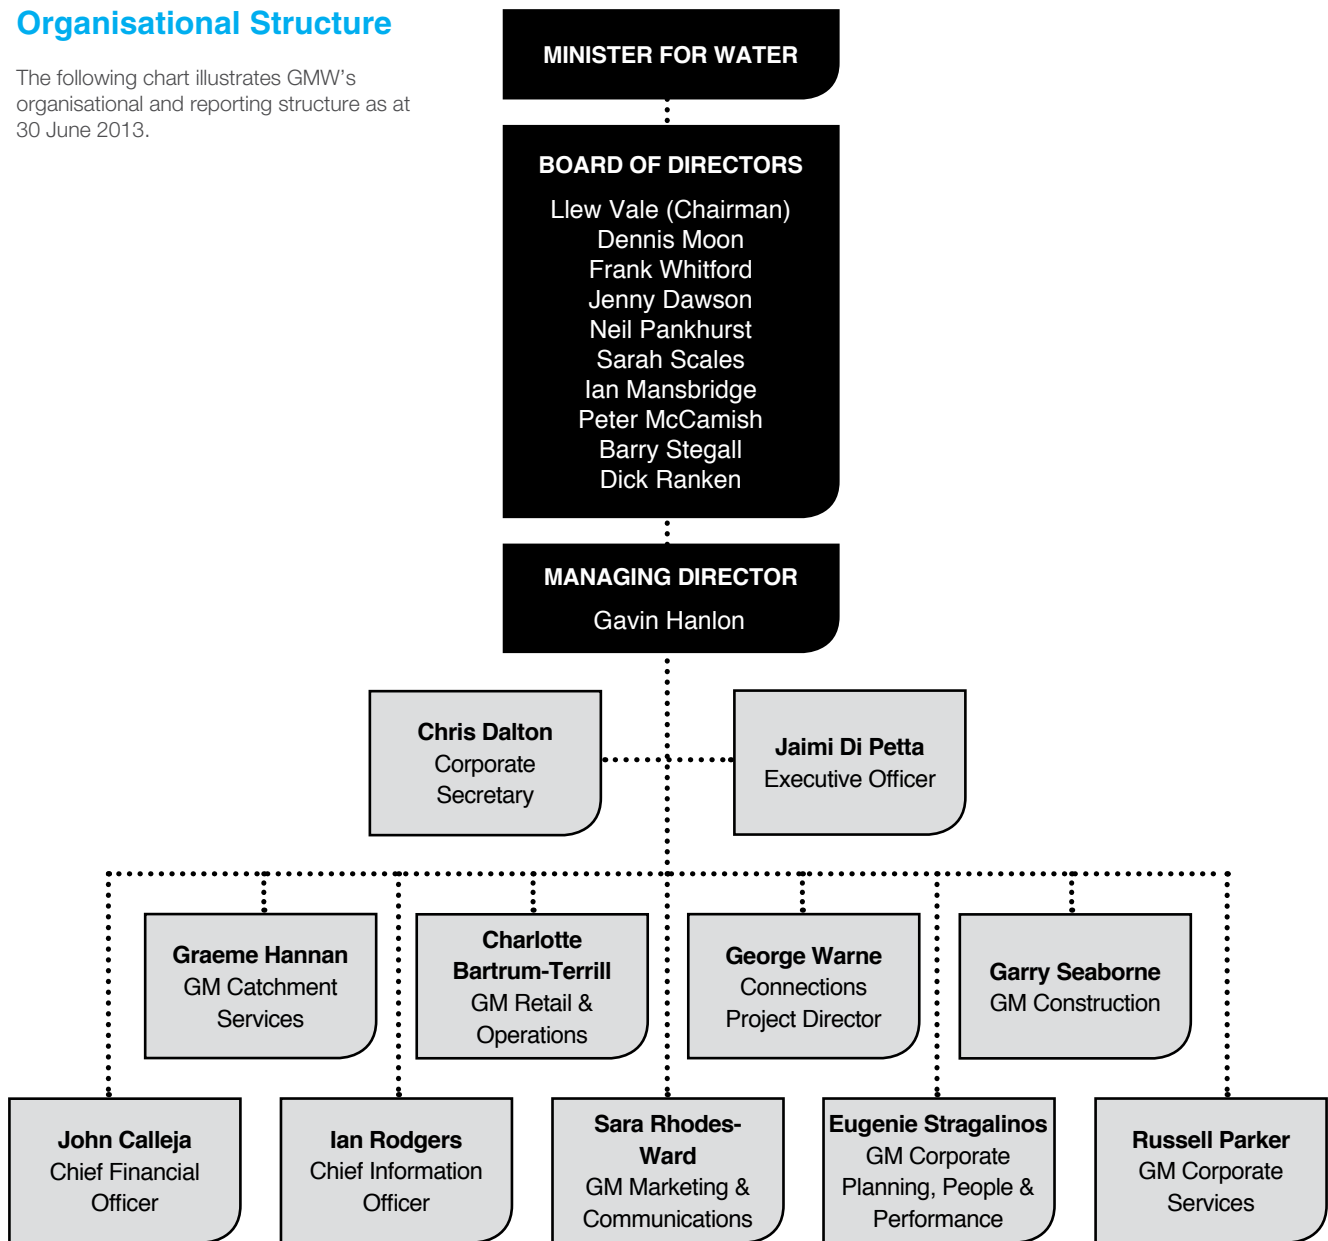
Organisational Structure

The following chart illustrates GMW's organisational and reporting structure as at 30 June 2013.

MINISTER FOR WATER

BOARD OF DIRECTORS
Llew Vale (Chairman)
Dennis Moon
Frank Whitford
Jenny Dawson
Neil Pankhurst
Sarah Scales
Ian Mansbridge
Peter McCamish
Barry Stegall
Dick Ranken

MANAGING DIRECTOR
Gavin Hanlon

Chris Dalton
Corporate Secretary

Jaimi Di Petta
Executive Officer

Graeme Hannan
GM Catchment Services

Charlotte Bartrum-Terrill
GM Retail & Operations

George Warne
Connections Project Director

Garry Seaborne
GM Construction

John Calleja
Chief Financial Officer

Ian Rodgers
Chief Information Officer

Sara Rhodes-Ward
GM Marketing & Communications

Eugenie Stragalinos
GM Corporate Planning, People & Performance

Russell Parker
GM Corporate Services